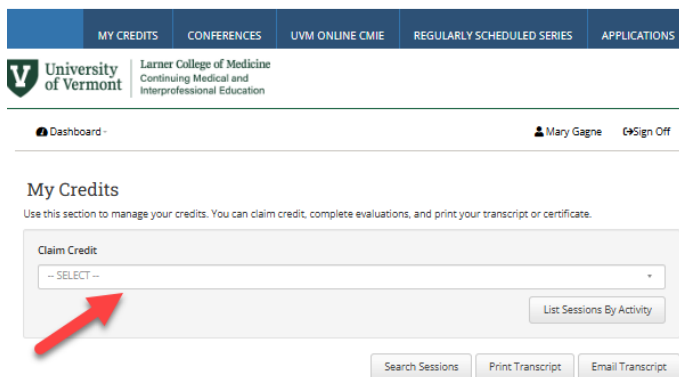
MY CREDITS CONFERENCES UVM ONLINE CMIE REGULARLY SCHEDULED SERIES APPLICATIONS

V University of Vermont

Larner College of Medicine
Continuing Medical and Interprofessional Education

Dashboard

Mary Gagne Sign Off

My Credits

Use this section to manage your credits. You can claim credit, complete evaluations, and print your transcript or certificate.

Claim Credit

-- SELECT --

List Sessions By Activity

Search Sessions Print Transcript Email Transcript